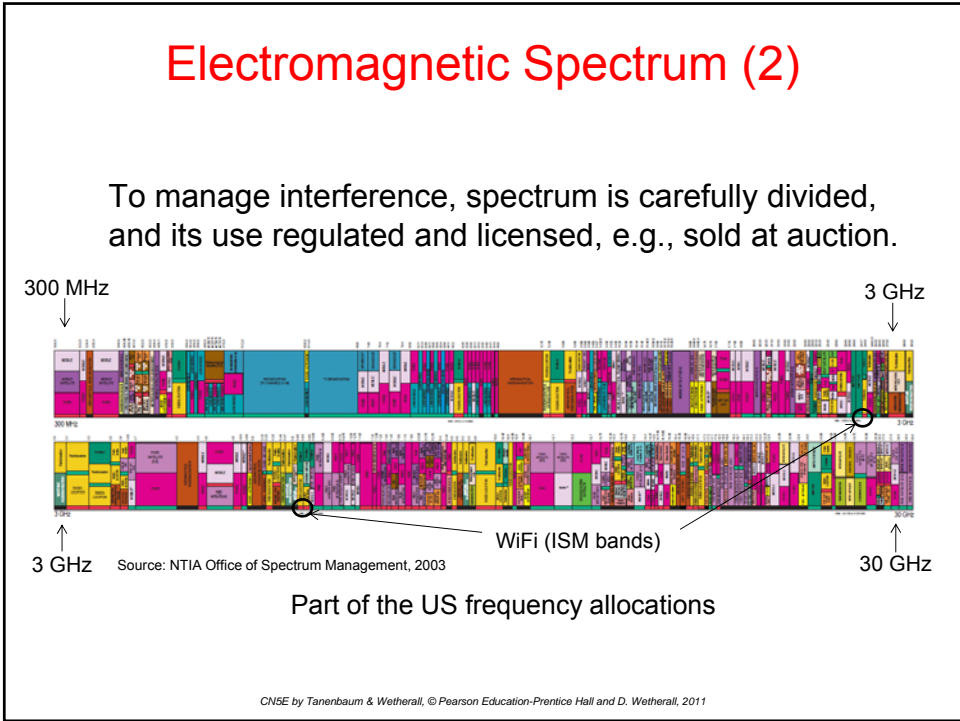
Electromagnetic Spectrum (2)

To manage interference, spectrum is carefully divided, and its use regulated and licensed, e.g., sold at auction.

300 MHz

3 GHz

300 MHz

3 GHz

3 GHz

30 GHz

WiFi (ISM bands)

3 GHz

Source: NTIA Office of Spectrum Management, 2003

30 GHz

Part of the US frequency allocations

CN5E by Tanenbaum & Wetherall, © Pearson Education-Prentice Hall and D. Wetherall, 2011